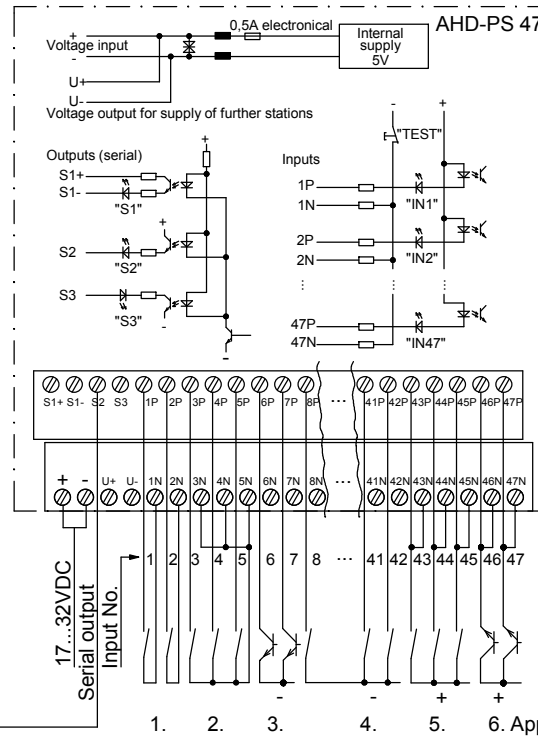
AHD-PS 47

0,5A electronical

Internal supply 5V

Voltage input

+

-

U+

U-

Voltage output for supply of further stations

Outputs (serial)

S1+

S1-

"S1"

S2

"S2"

S3

"S3"

+

-

Inputs

"TEST"

1P

1N

"IN1"

2P

2N

"IN2"

47P

47N

"IN47"

S1+ S1- S2 S3 1P 2P 3P 4P 5P 6P 7P 8P ... 41P 42P 43P 44P 45P 46P 47P

+ - U+ U- 1N 2N 3N 4N 5N 6N 7N 8N ... 41N 42N 43N 44N 45N 46N 47N

17...32VDC

Serial output

Input No.

1 2 3 4 5 6 7 8 ... 41 42 43 44 45 46 47

- - + +

1. 2. 3. 4. 5. 6. App